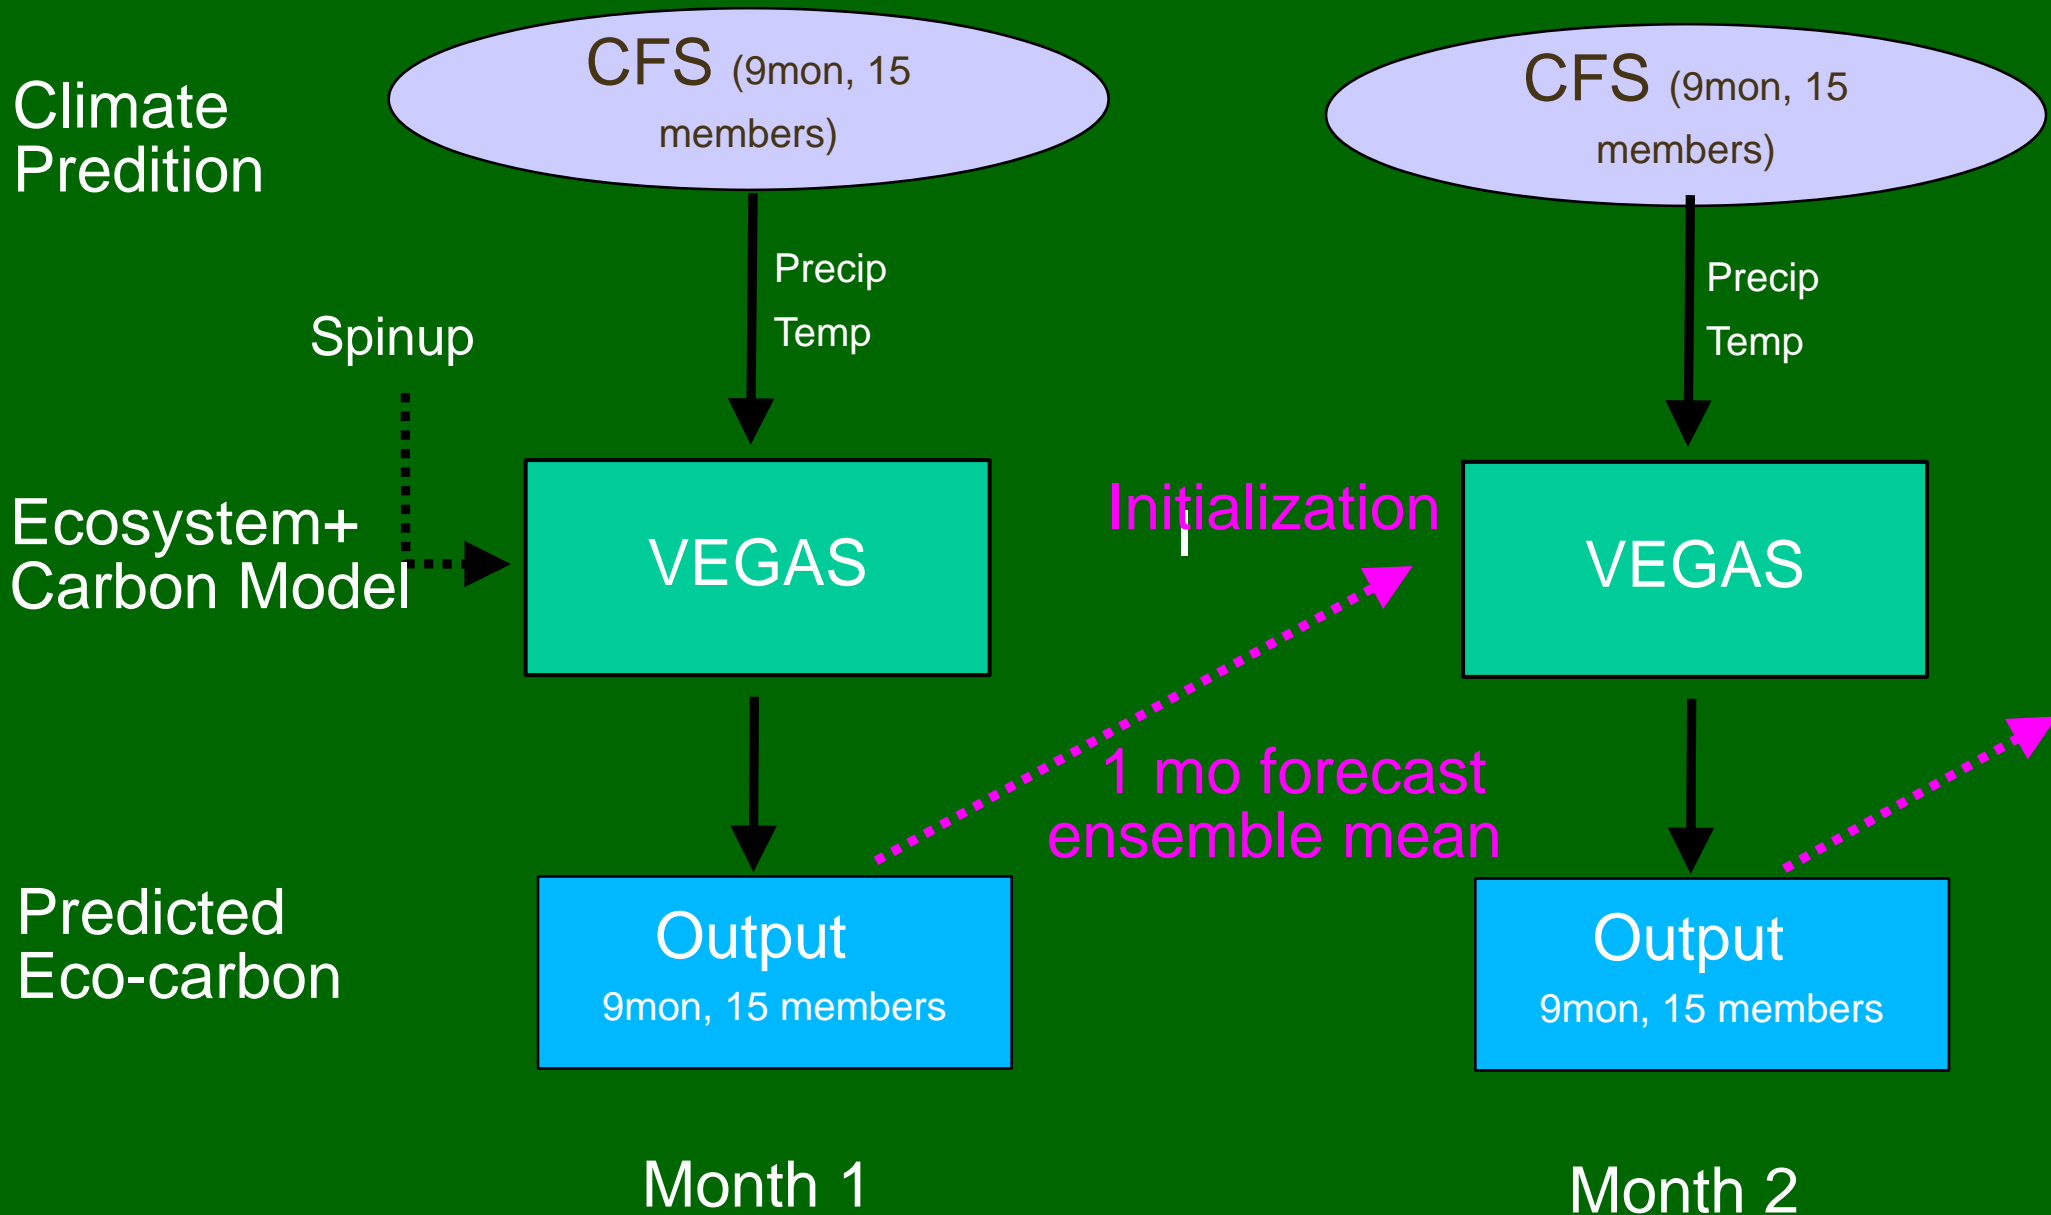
Climate Predition

CFS (9mon, 15 members)

CFS (9mon, 15 members)

Precip
Temp

Precip
Temp

Spinup

Ecosystem+ Carbon Model

VEGAS

Initialization

VEGAS

1 mo forecast ensemble mean

Predicted Eco-carbon

Output
9mon, 15 members

Output
9mon, 15 members

Month 1

Month 2